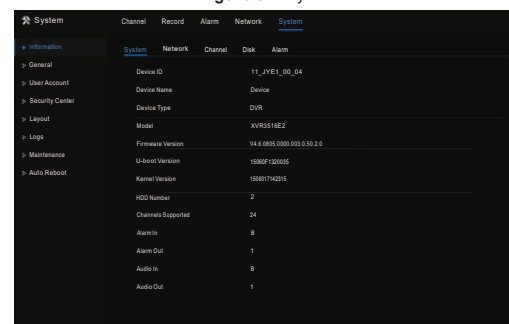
System

Channel Record Alarm Network System

Information
General
User Account
Security Center
Layout
Logs
Maintenance
Auto Reboot

System Network Channel Disk Alarm

| | |
|---|---|
| Device ID | 11_JYE1_00_04 |
| Device Name | Device |
| Device Type | DVR |
| Model | XVR5516E2 |
| Firmware Version | V4.6.0805.0000.003.0.50.2.0 |
| U-boot Version | 15060F1320035 |
| Kernel Version | 1509017142315 |
| HDD Number | 2 |
| Channels Supported | 24 |
| Alarm In | 8 |
| Alarm Out | 1 |
| Audio In | 8 |
| Audio Out | 1 |